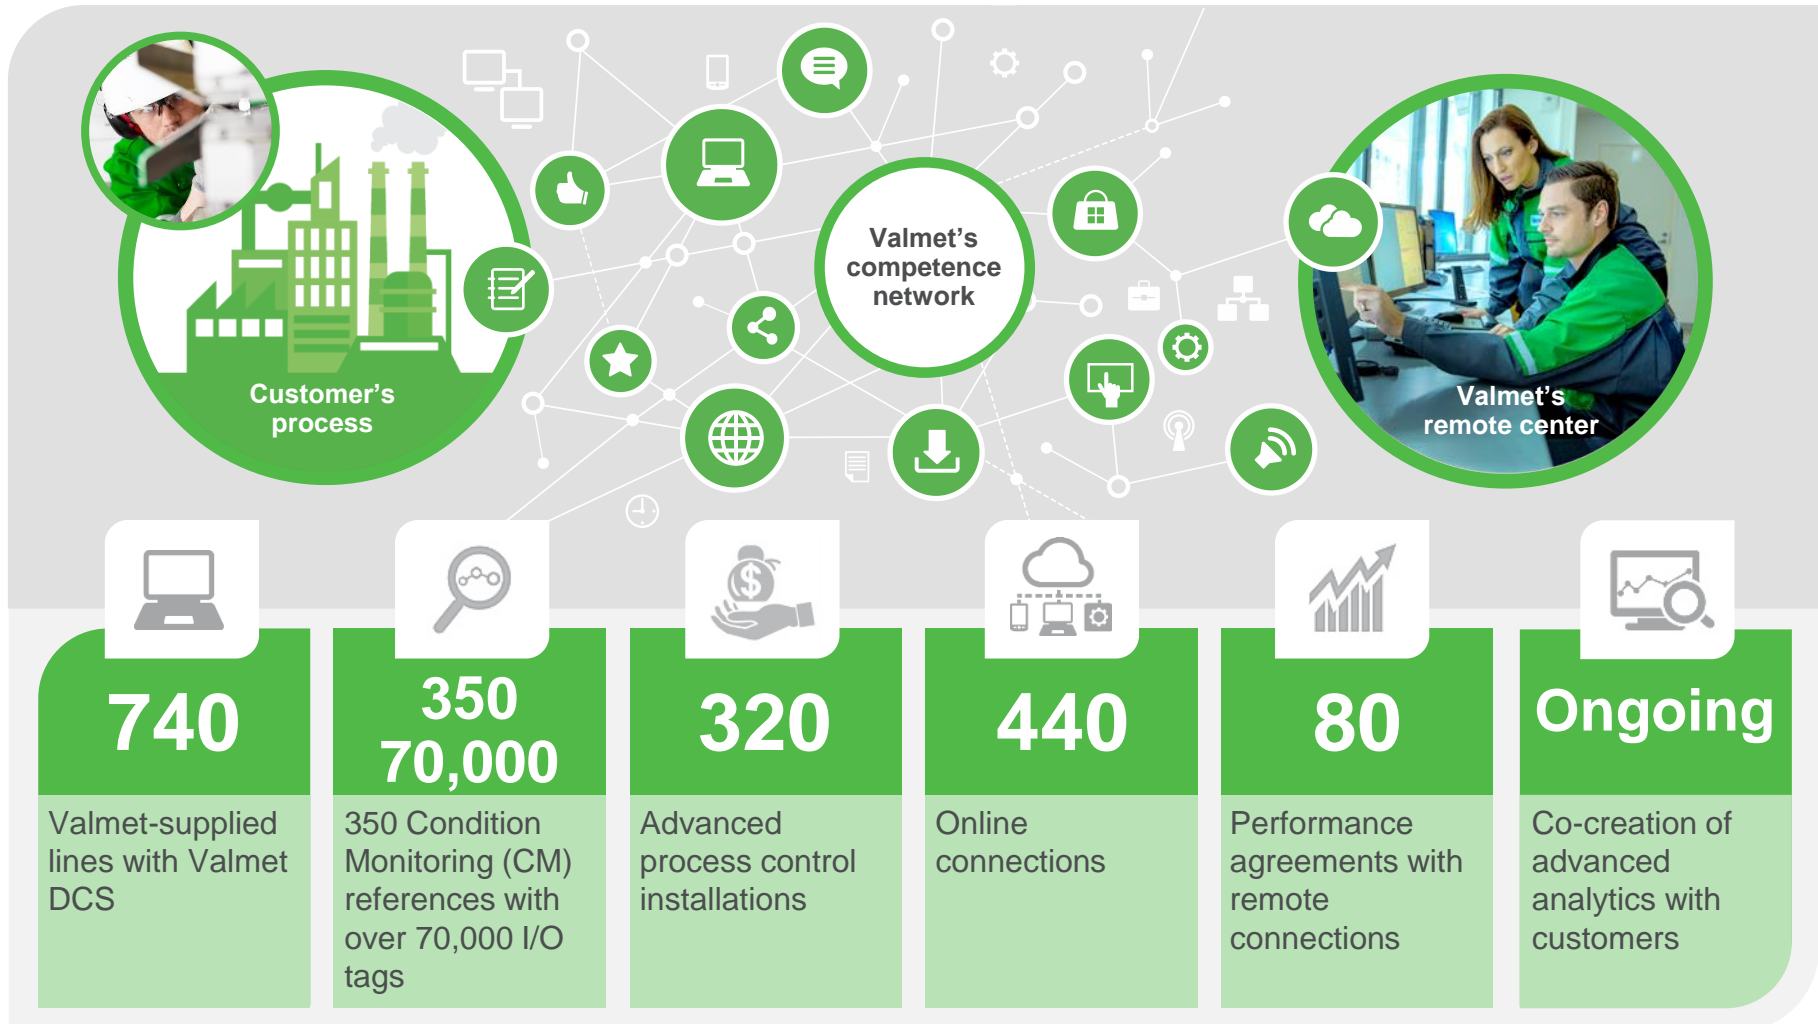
Customer's process

Valmet's competence network

Valmet's remote center

740

Valmet-supplied lines with Valmet DCS

350
70,000

350 Condition Monitoring (CM) references with over 70,000 I/O tags

320

Advanced process control installations

440

Online connections

80

Performance agreements with remote connections

Ongoing

Co-creation of advanced analytics with customers